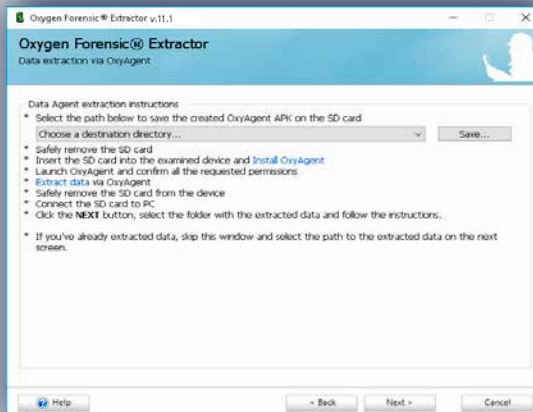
Oxygen Forensic® Extractor v.11.1

Oxygen Forensic® Extractor
Data extraction via OxyAgent

Data Agent extraction instructions
* Select the path below to save the created OxyAgent APK on the SD card
Choose a destination directory... Save...
* Safely remove the SD card
* Insert the SD card into the examined device and Install OxyAgent
* Launch OxyAgent and confirm all the requested permissions
* Extract data via OxyAgent
* Safely remove the SD card from the device
* Connect the SD card to PC
* Click the NEXT button, select the folder with the extracted data and follow the instructions.

* If you've already extracted data, skip this window and select the path to the extracted data on the next screen.

Help
< Back
Next >
Cancel